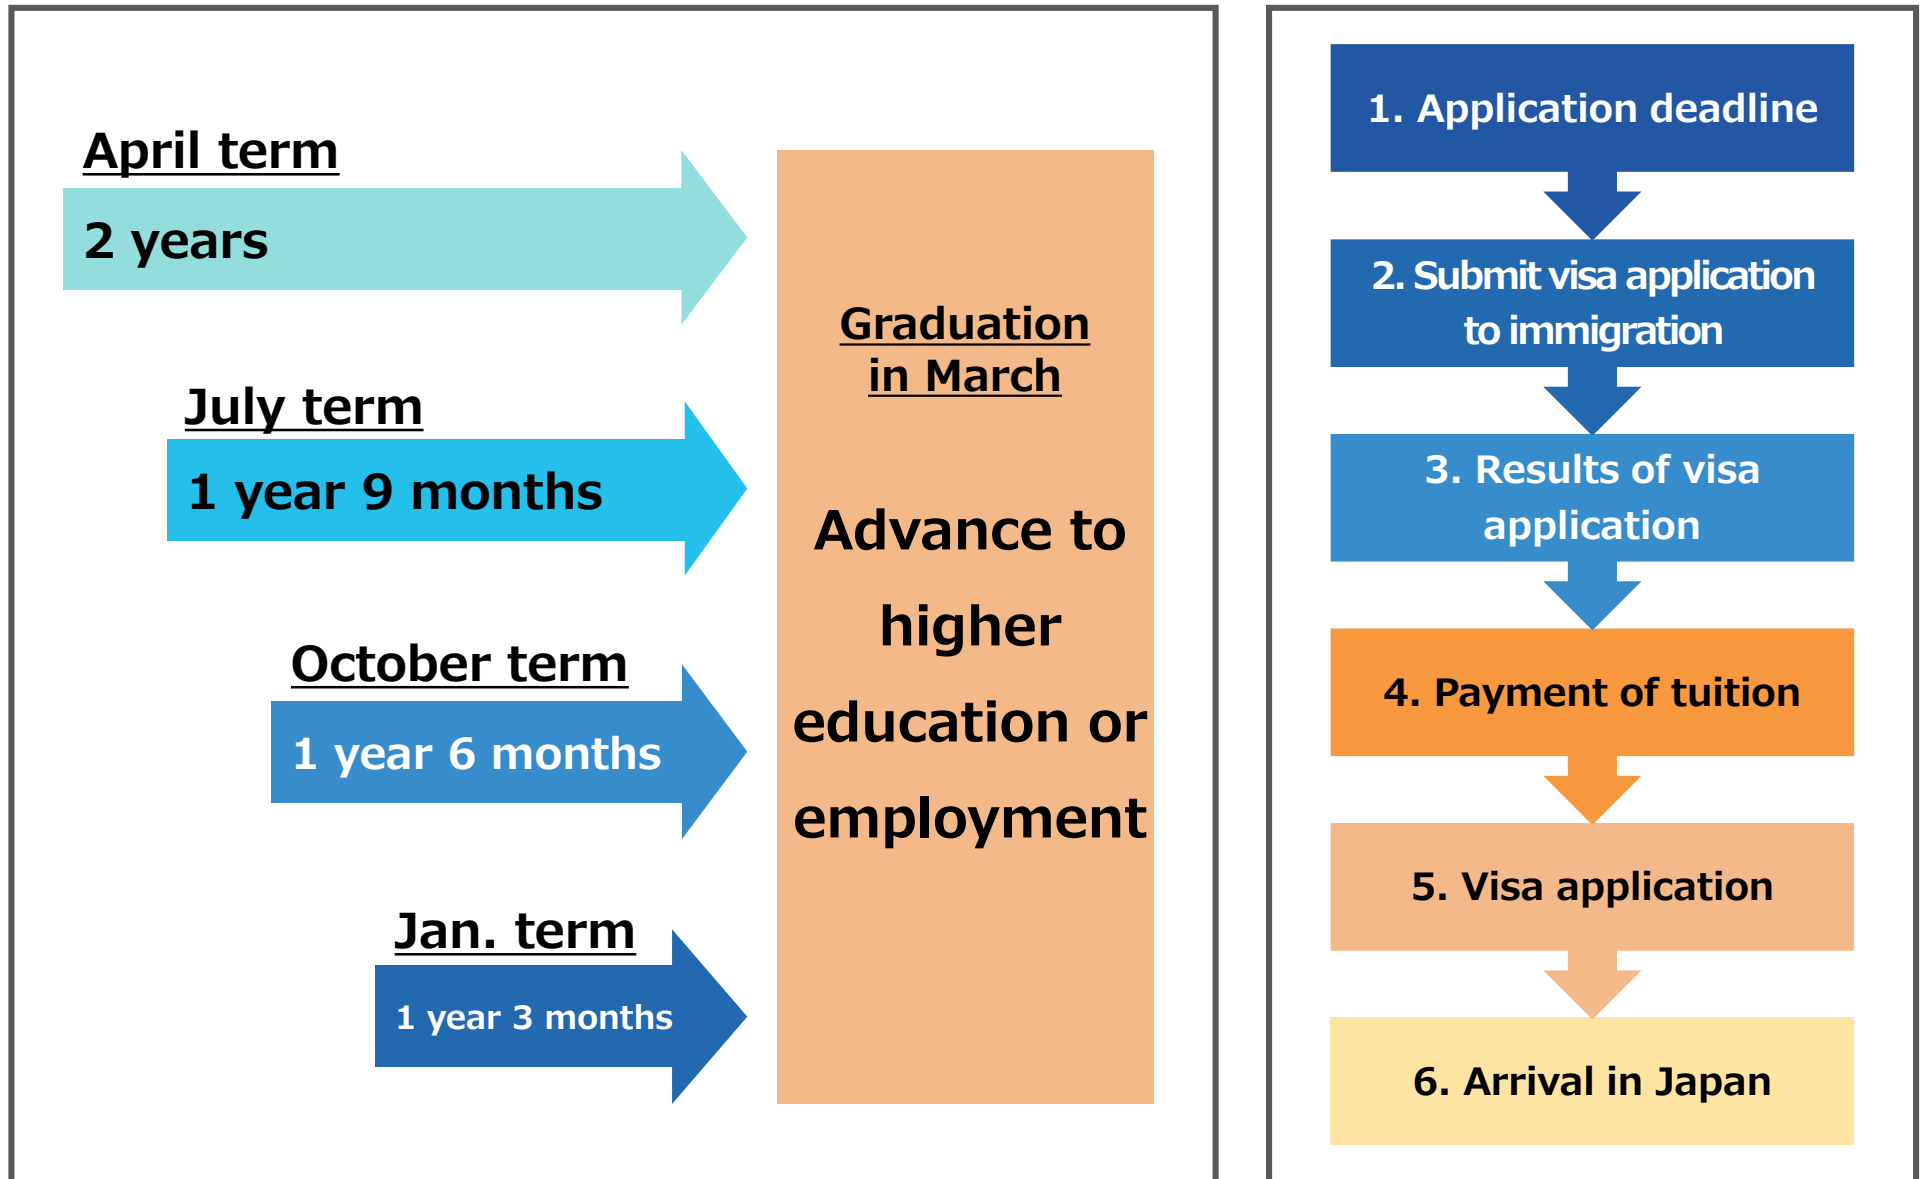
April term

2 years

July term

1 year 9 months

October term

1 year 6 months

Jan. term

1 year 3 months

Graduation in March

Advance to higher education or employment

1. Application deadline

2. Submit visa application to immigration

3. Results of visa application

4. Payment of tuition

5. Visa application

6. Arrival in Japan